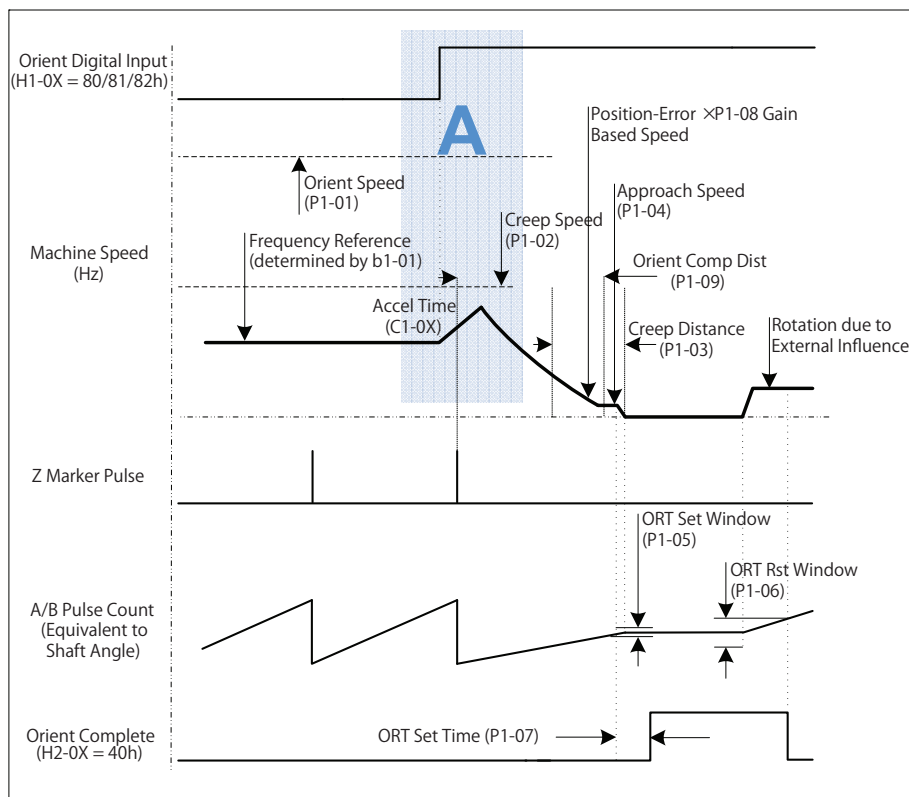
Orient Digital Input
(H1-0X = 80/81/82h)

A

Position-Error ×P1-08 Gain
Based Speed

Orient Speed
(P1-01)

Approach Speed
(P1-04)

Creep Speed
(P1-02)

Machine Speed
(Hz)

Frequency Reference
(determined by b1-01)

Orient Comp Dist
(P1-09)

Accel Time
(C1-0X)

Creep Distance
(P1-03)

Rotation due to
External Influence

Z Marker Pulse

ORT Set Window
(P1-05)

ORT Rst Window
(P1-06)

A/B Pulse Count
(Equivalent to
Shaft Angle)

Orient Complete
(H2-0X = 40h)

ORT Set Time (P1-07)